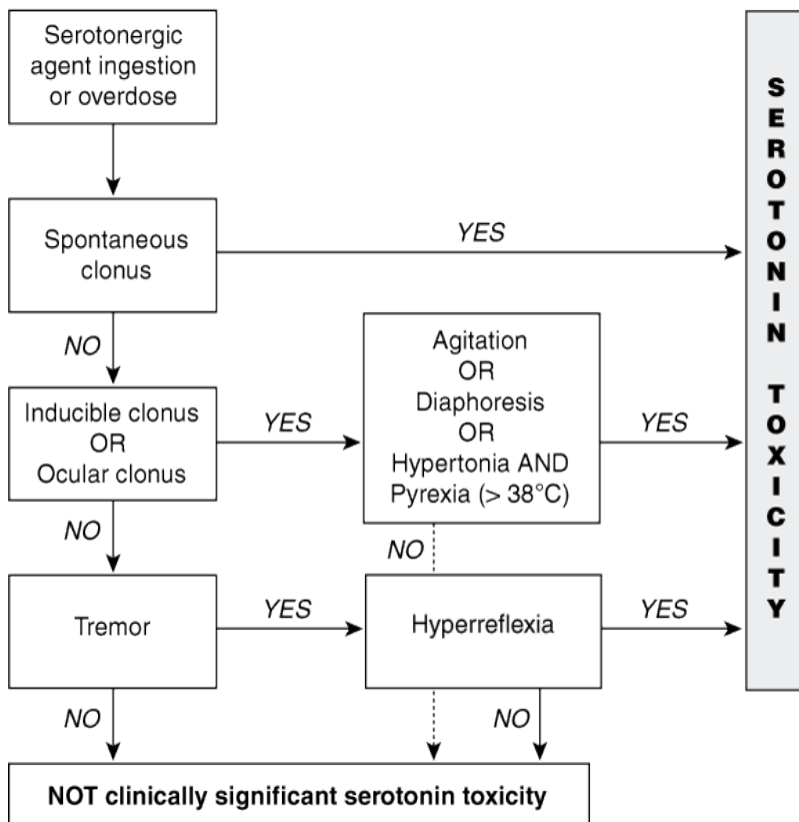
Serotonergic agent ingestion or overdose

Spontaneous clonus

YES

NO

Inducible clonus OR Ocular clonus

YES

Agitation OR Diaphoresis OR Hypertonia AND Pyrexia (> 38°C)

YES

NO

NO

Tremor

YES

Hyperreflexia

YES

NO

NO

NOT clinically significant serotonin toxicity

SEROTONIN TOXICITY